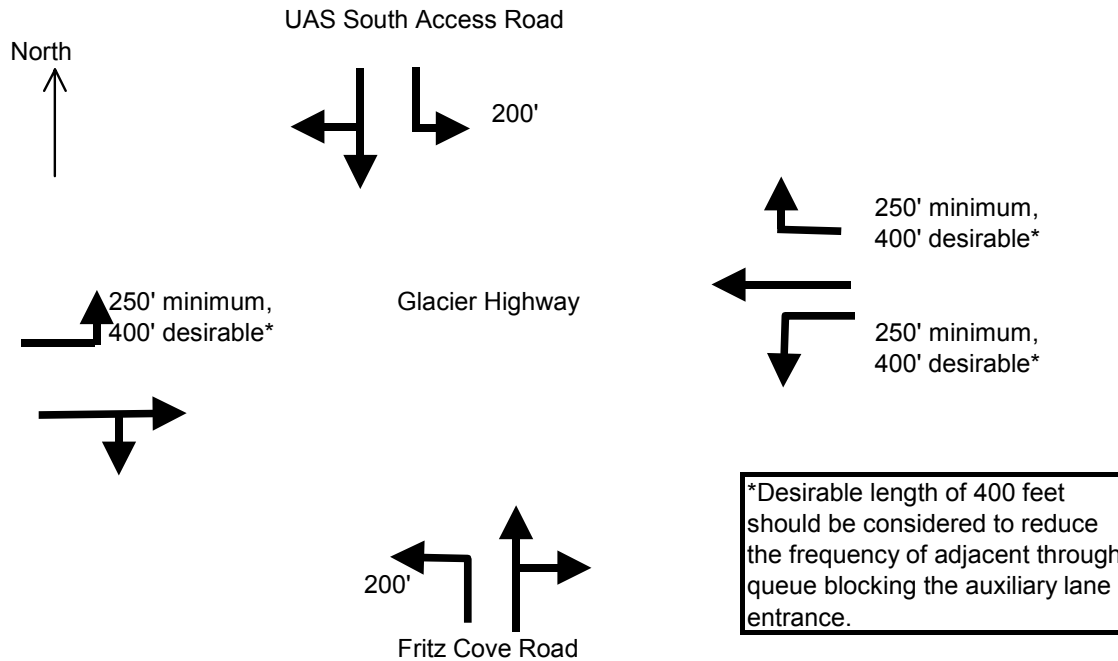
UAS South Access Road

North

200'

250' minimum, 400' desirable*

250' minimum, 400' desirable*

Glacier Highway

250' minimum, 400' desirable*

*Desirable length of 400 feet should be considered to reduce the frequency of adjacent through queue blocking the auxiliary lane entrance.

200'

Fritz Cove Road